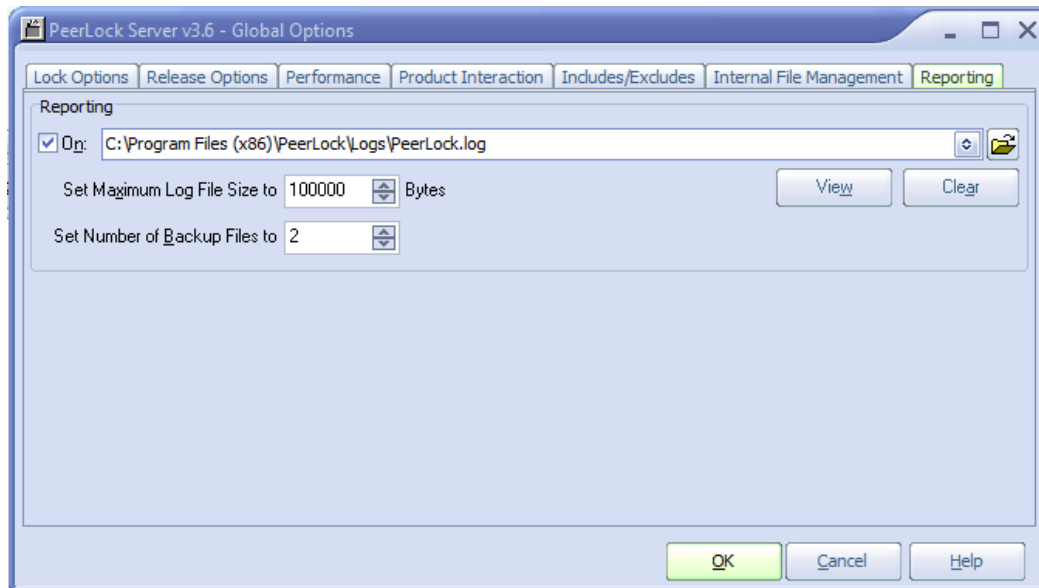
PeerLock Server v3.6 - Global Options

Lock Options | Release Options | Performance | Product Interaction | Includes/Excludes | Internal File Management | Reporting

Reporting

On: C:\Program Files (x86)\PeerLock\Logs\PeerLock.log

Set Maximum Log File Size to 100000 Bytes

View Clear

Set Number of Backup Files to 2

OK Cancel Help